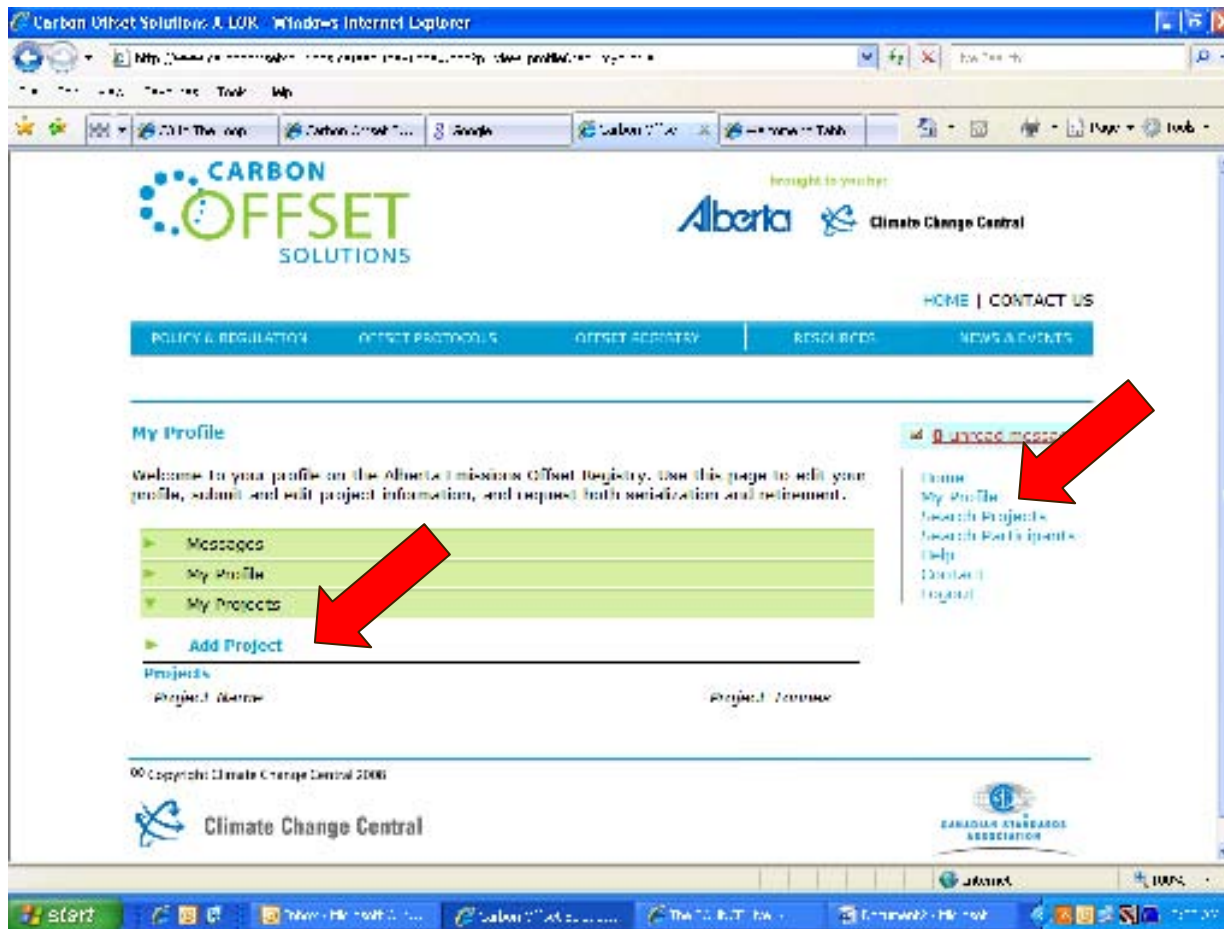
Carbon Offset Solutions A LOR - Windows Internet Explorer

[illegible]

Tools Help

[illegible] Carbon Offset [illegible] Google Carbon Offset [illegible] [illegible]

Page Tools

CARBON OFFSET SOLUTIONS

brought to you by:

Alberta Climate Change Central

HOME | CONTACT US

POLICY & REGULATION OFFSET PROTOCOLS OFFSET REGISTRY RESOURCES NEWS & EVENTS

My Profile

Welcome to your profile on the Alberta Emissions Offset Registry. Use this page to edit your profile, submit and edit project information, and request both serialization and retirement.

Messages
My Profile
My Projects

Add Project

Projects
Project Name Project Status

0 unread messages

Home
My Profile
Search Projects
Search Participants
Help
Contact
Logout

© Copyright Climate Change Central 2008

Climate Change Central

CANADIAN STANDARDS ASSOCIATION

Internet 100%

start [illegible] Carbon Offset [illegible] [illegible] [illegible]